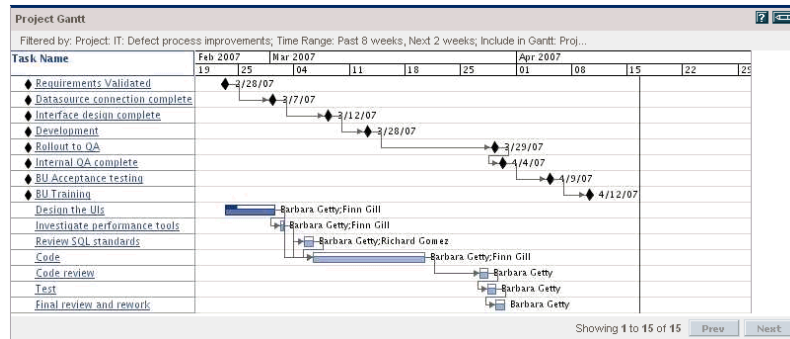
Project Gantt

Filtered by: Project: IT: Defect process improvements; Time Range: Past 8 weeks, Next 2 weeks; Include in Gantt: Proj...

| Task Name | Feb 2007 | | Mar 2007 | | | | Apr 2007 | | | | |
|---|---|---|---|---|---|---|---|---|---|---|---|
| | 19 | 25 | 04 | 11 | 18 | 25 | 01 | 08 | 15 | 22 | 29 |
| ♦ Requirements Validated | 2/28/07 | | | | | | | | | | |
| ♦ Datasource connection complete | 3/7/07 | | | | | | | | | | |
| ♦ Interface design complete | 3/12/07 | | | | | | | | | | |
| ♦ Development | 3/28/07 | | | | | | | | | | |
| ♦ Rollout to QA | 3/29/07 | | | | | | | | | | |
| ♦ Internal QA complete | 4/4/07 | | | | | | | | | | |
| ♦ BU Acceptance testing | 4/9/07 | | | | | | | | | | |
| ♦ BU Training | 4/12/07 | | | | | | | | | | |
| Design the UIs | Barbara Getty;Finn Gill | | | | | | | | | | |
| Investigate performance tools | Barbara Getty;Finn Gill | | | | | | | | | | |
| Review SQL standards | Barbara Getty;Richard Gomez | | | | | | | | | | |
| Code | Barbara Getty;Finn Gill | | | | | | | | | | |
| Code review | Barbara Getty | | | | | | | | | | |
| Test | Barbara Getty | | | | | | | | | | |
| Final review and rework | Barbara Getty | | | | | | | | | | |

Showing 1 to 15 of 15 Prev Next